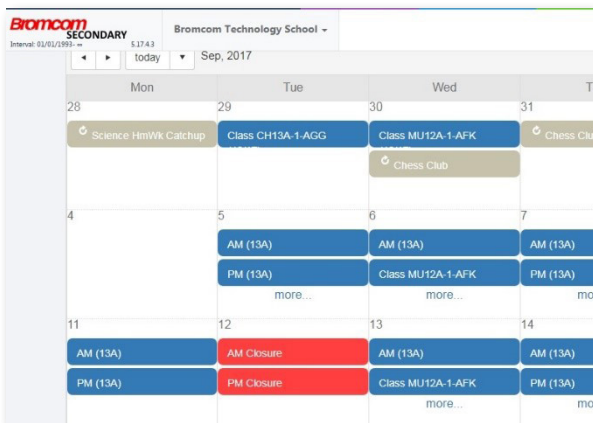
Bromcom SECONDARY
Interval: 01/01/1993- ∞ 5.17.4.3
Bromcom Technology School ▾

◂ ▸ today ▾ Sep, 2017

| Mon | Tue | Wed | T |
|---|---|---|---|
| 28<br>Science HmWk Catchup | 29<br>Class CH13A-1-AGG | 30<br>Class MU12A-1-AFK<br>Chess Club | 31<br>Chess Clu |
| 4 | 5<br>AM (13A)<br>PM (13A)<br>more... | 6<br>AM (13A)<br>Class MU12A-1-AFK<br>more... | 7<br>AM (13A)<br>PM (13A)<br>mo |
| 11<br>AM (13A)<br>PM (13A) | 12<br>AM Closure<br>PM Closure | 13<br>AM (13A)<br>Class MU12A-1-AFK<br>more... | 14<br>AM (13A)<br>PM (13A)<br>mo |